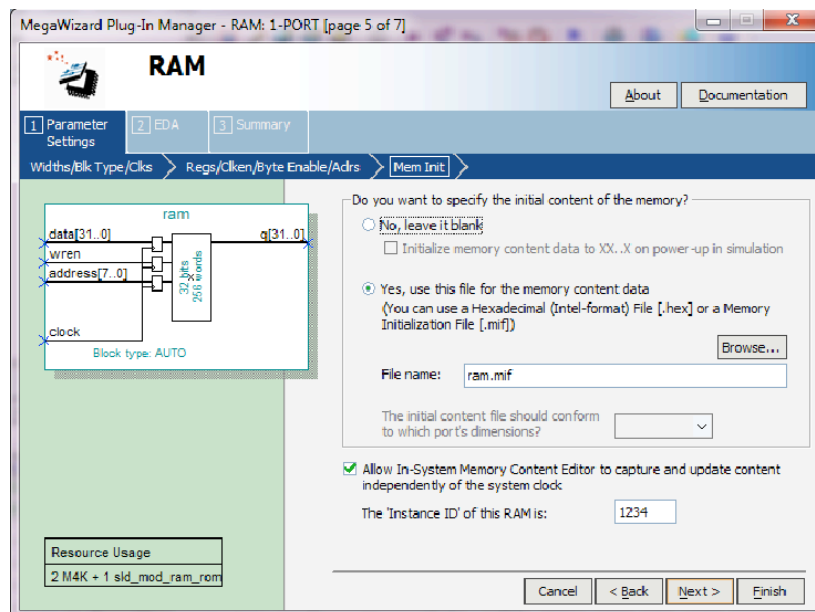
MegaWizard Plug-In Manager - RAM: 1-PORT [page 5 of 7]

RAM

About

Documentation

1 Parameter Settings

2 EDA

3 Summary

Widths/Blk Type/Clks

Regs/Clken/Byte Enable/Adrs

Mem Init

ram

data[31..0]

wren

address[7..0]

clock

q[31..0]

32 bits x 256 words

Block type: AUTO

Do you want to specify the initial content of the memory?

No, leave it blank

Initialize memory content data to XX..X on power-up in simulation

Yes, use this file for the memory content data

(You can use a Hexadecimal (Intel-format) File [.hex] or a Memory Initialization File [.mif])

Browse...

File name: ram.mif

The initial content file should conform to which port's dimensions?

Allow In-System Memory Content Editor to capture and update content independently of the system clock

The 'Instance ID' of this RAM is: 1234

Resource Usage

2 M4K + 1 sld_mod_ram_rom

Cancel

< Back

Next >

Finish